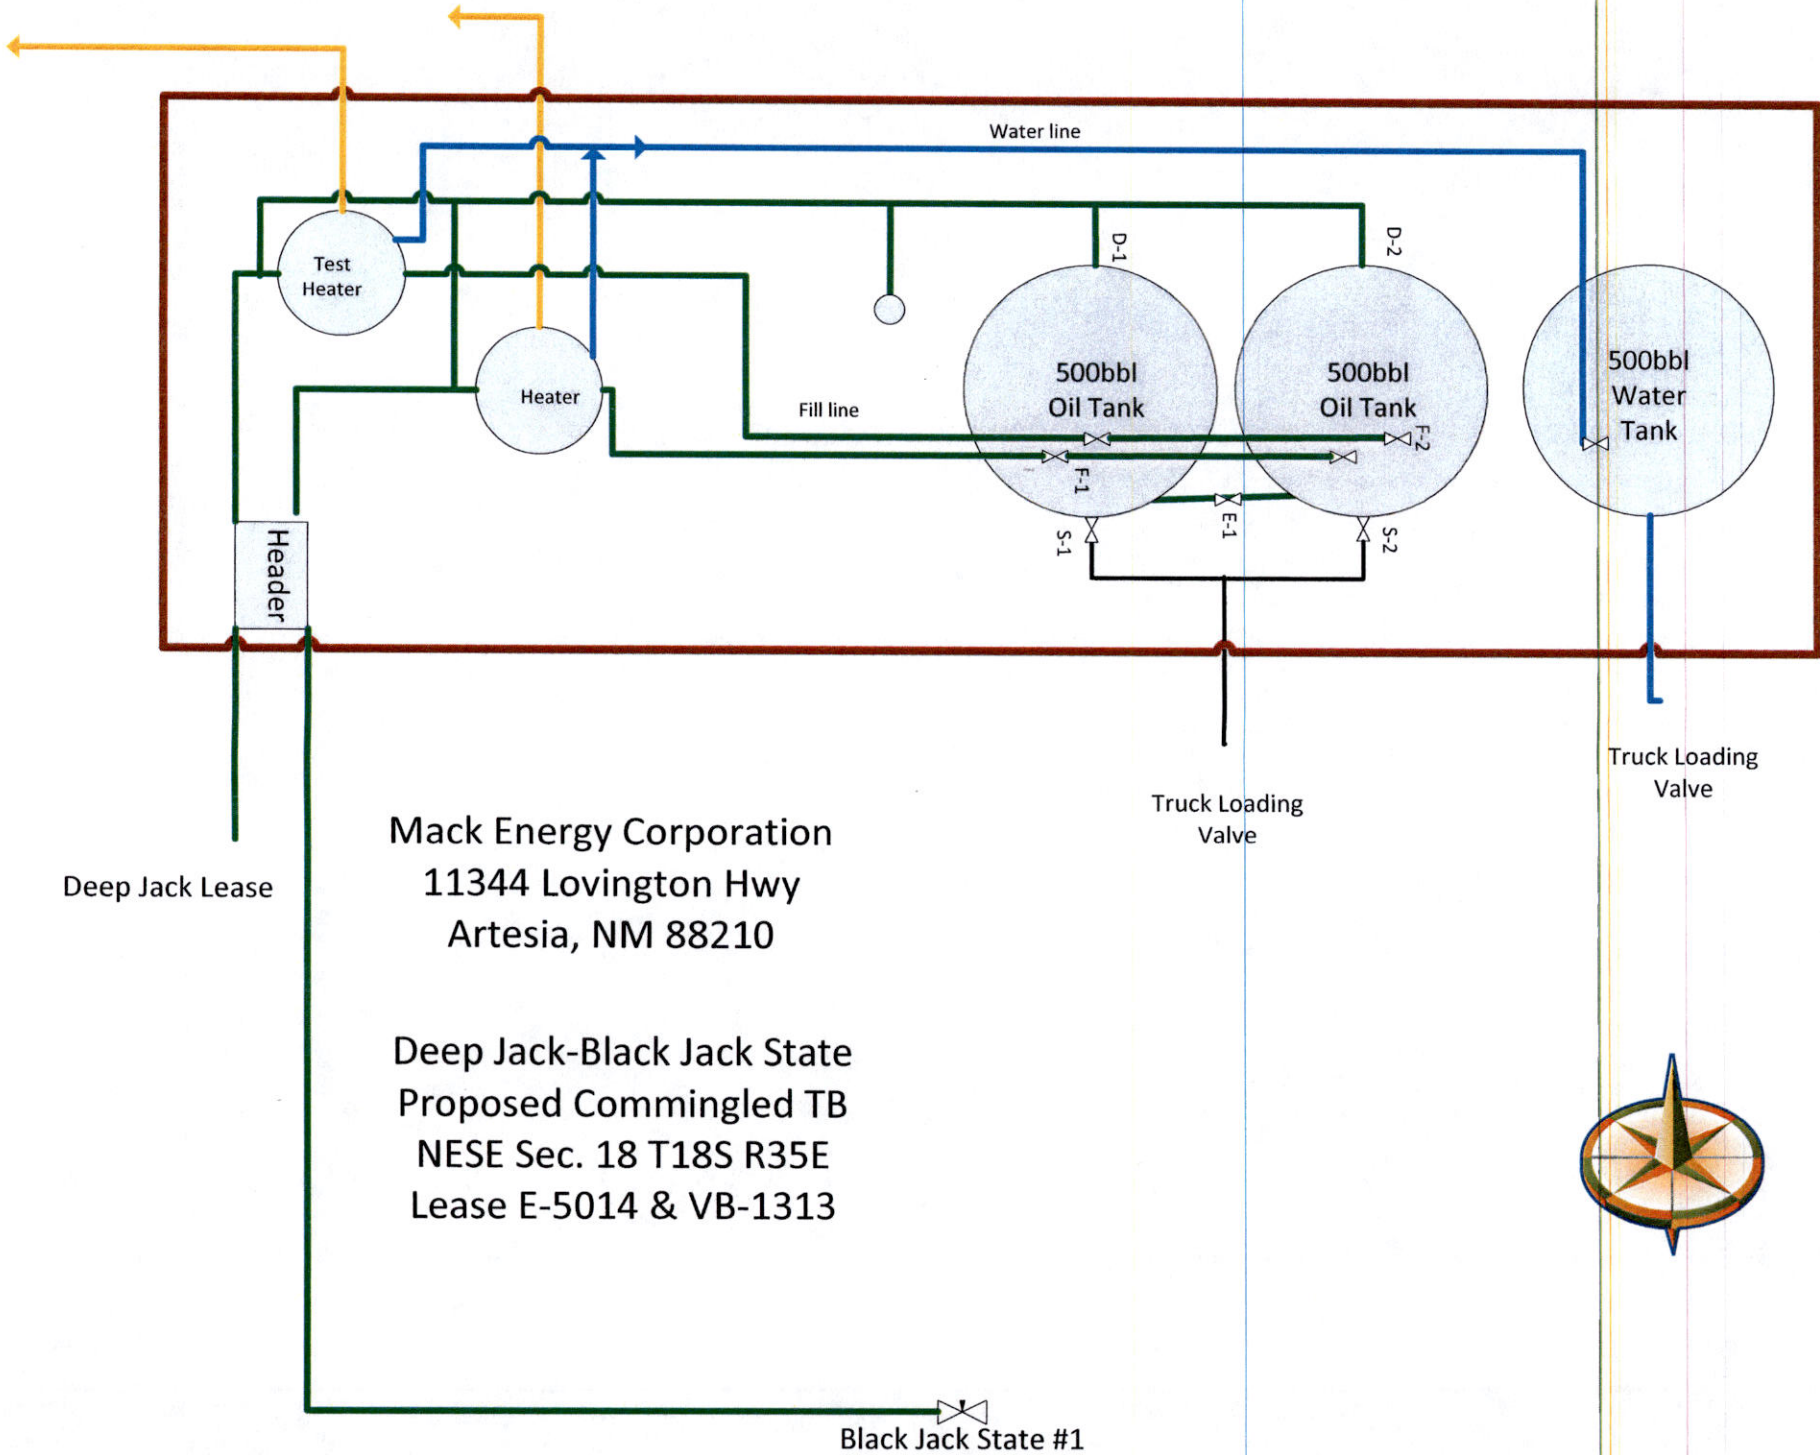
Water line

Test Heater

Heater

Fill line

D-1

D-2

500bbl Oil Tank

500bbl Oil Tank

500bbl Water Tank

F-1

F-2

E-1

S-1

S-2

Header

Truck Loading Valve

Truck Loading Valve

Deep Jack Lease

Mack Energy Corporation
11344 Lovington Hwy
Artesia, NM 88210

Deep Jack-Black Jack State
Proposed Commingled TB
NESE Sec. 18 T18S R35E
Lease E-5014 & VB-1313

Black Jack State #1